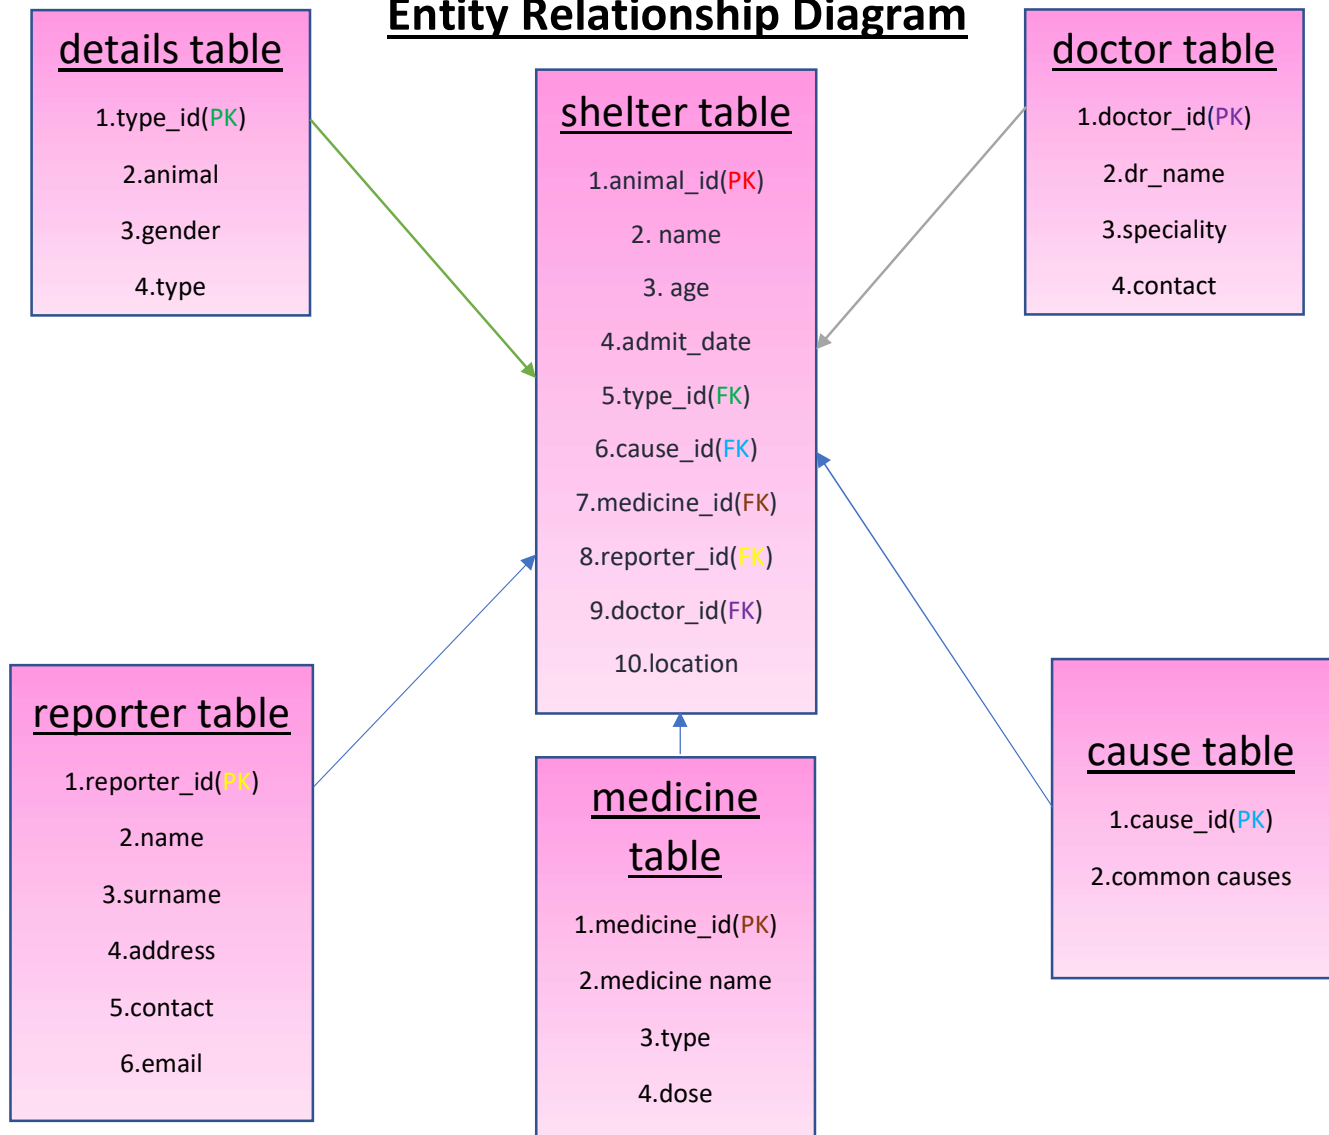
Entity Relationship Diagram

details table

1.type_id(PK)

2.animal

3.gender

4.type

shelter table

1.animal_id(PK)

2. name

3. age

4.admit_date

5.type_id(FK)

6.cause_id(FK)

7.medicine_id(FK)

8.reporter_id(FK)

9.doctor_id(FK)

10.location

doctor table

1.doctor_id(PK)

2.dr_name

3.speciality

4.contact

reporter table

1.reporter_id(PK)

2.name

3.surname

4.address

5.contact

6.email

medicine table

1.medicine_id(PK)

2.medicine name

3.type

4.dose

cause table

1.cause_id(PK)

2.common causes